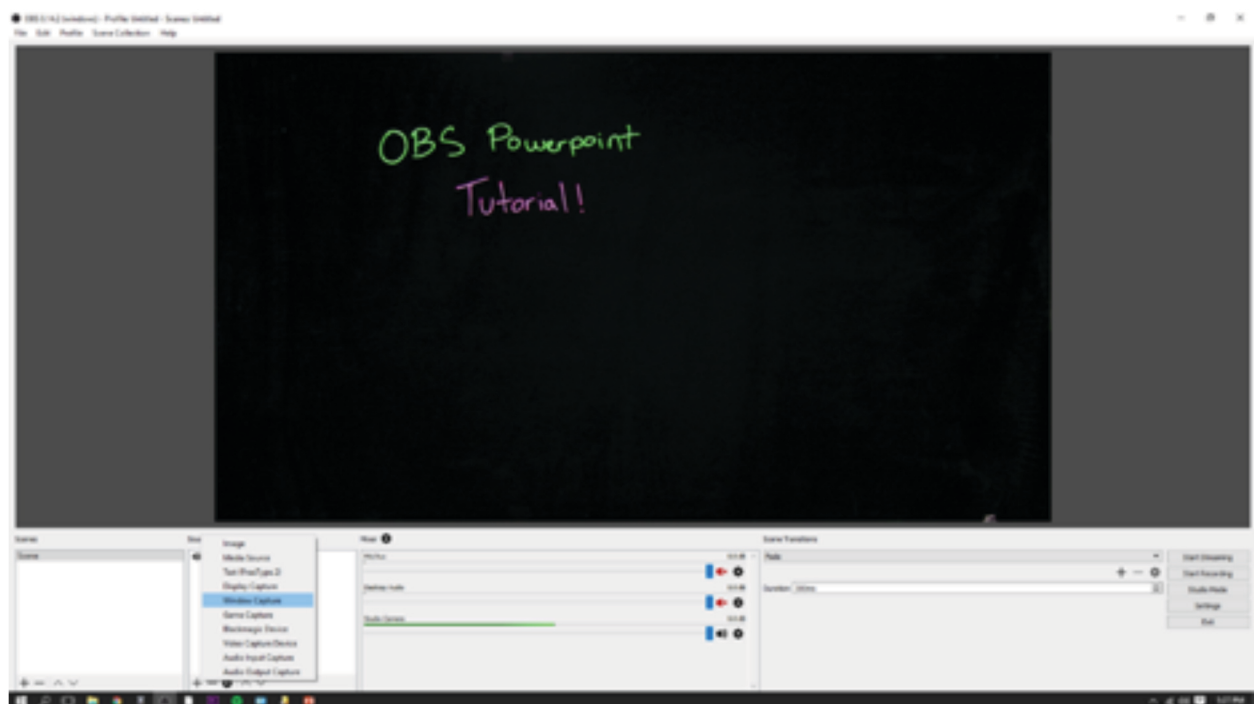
OBS 0.14.2 (windows) - Profile: Untitled - Scenes: Untitled
File Edit Profile Scene Collection Help

OBS Powerpoint
Tutorial!

Scenes
Scene

Sou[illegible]

Image
Media Source
Text (FreeType 2)
Display Capture
Window Capture
Game Capture
Blackmagic Device
Video Capture Device
Audio Input Capture
Audio Output Capture

Mixer
Mic/Aux
Desktop Audio
Studio Camera

Scene Transitions
Fade
Duration 300ms

Start Streaming
Start Recording
Studio Mode
Settings
Exit